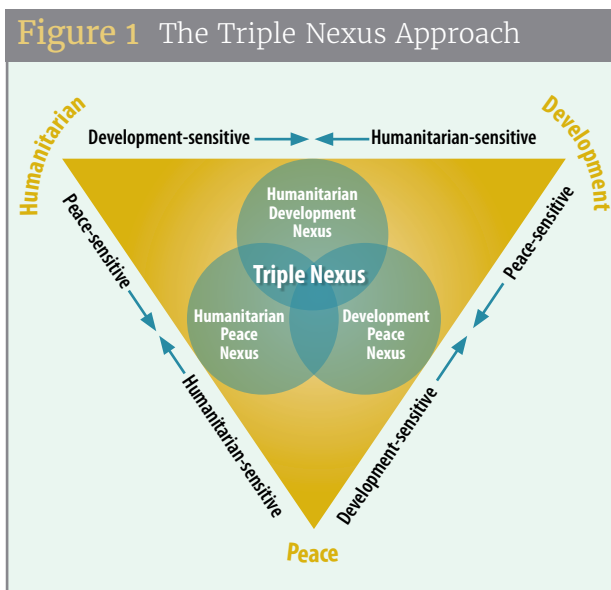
Figure 1 The Triple Nexus Approach

Humanitarian

Development

Development-sensitive

Humanitarian-sensitive

Peace-sensitive

Peace-sensitive

Humanitarian Development Nexus

Triple Nexus

Humanitarian Peace Nexus

Development Peace Nexus

Humanitarian-sensitive

Development-sensitive

Peace